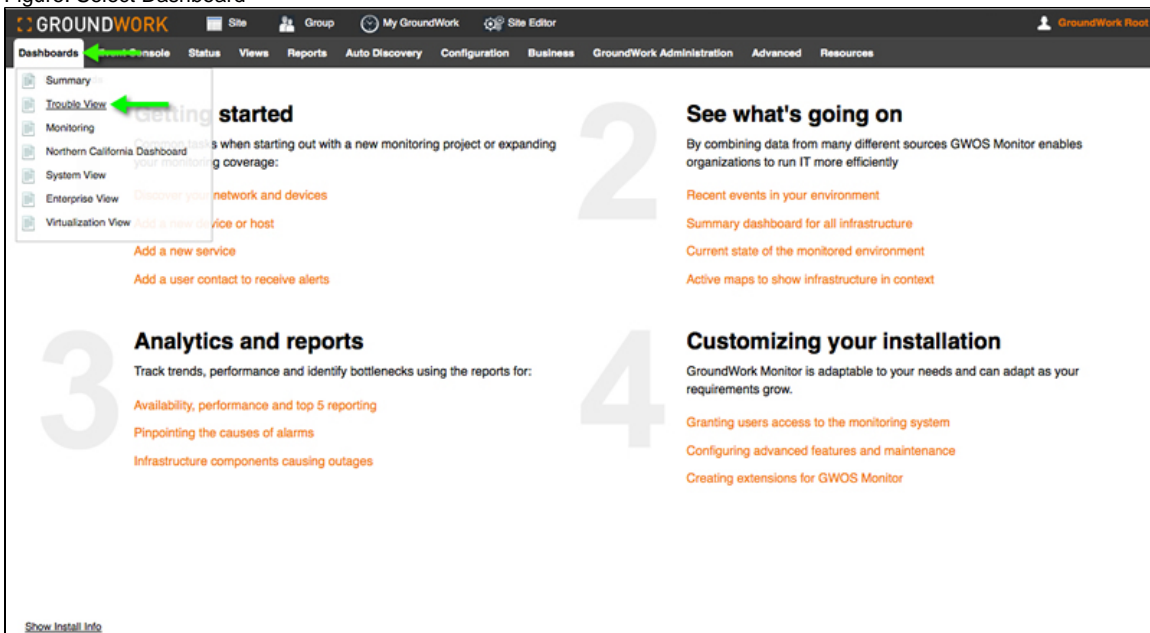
Figure: Select Dashboard

GROUNDWORK Site Group My GroundWork Site Editor GroundWork Root

Dashboards Event Console Status Views Reports Auto Discovery Configuration Business GroundWork Administration Advanced Resources

Summary
Trouble View
Monitoring
Northern California Dashboard
System View
Enterprise View
Virtualization View

Getting started
Common tasks when starting out with a new monitoring project or expanding your monitoring coverage:
Discover your network and devices
Add a new device or host
Add a new service
Add a user contact to receive alerts

2
See what's going on
By combining data from many different sources GWOS Monitor enables organizations to run IT more efficiently
Recent events in your environment
Summary dashboard for all infrastructure
Current state of the monitored environment
Active maps to show infrastructure in context

3
Analytics and reports
Track trends, performance and identify bottlenecks using the reports for:
Availability, performance and top 5 reporting
Pinpointing the causes of alarms
Infrastructure components causing outages

4
Customizing your installation
GroundWork Monitor is adaptable to your needs and can adapt as your requirements grow.
Granting users access to the monitoring system
Configuring advanced features and maintenance
Creating extensions for GWOS Monitor

Show Install Info